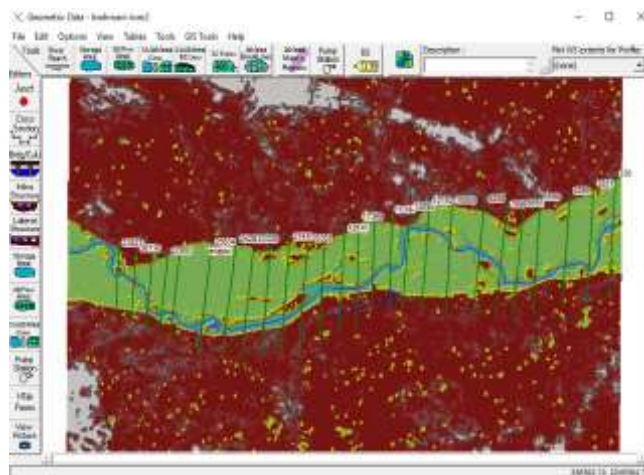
Geometric Data - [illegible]

File Edit Options View Tables Tools GIS Tools Help

Tools

River Reach

Storage Area

SA/2D Area Conn

SA/2D Area BC Lines

Junct

Cross Section

Brdg/Cul

Inline Structure

Lateral Structure

Storage Area

SA/2D Area

Pump Station

HTab Param.

View Picture

Description

Plot WS extents for Profile:

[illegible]